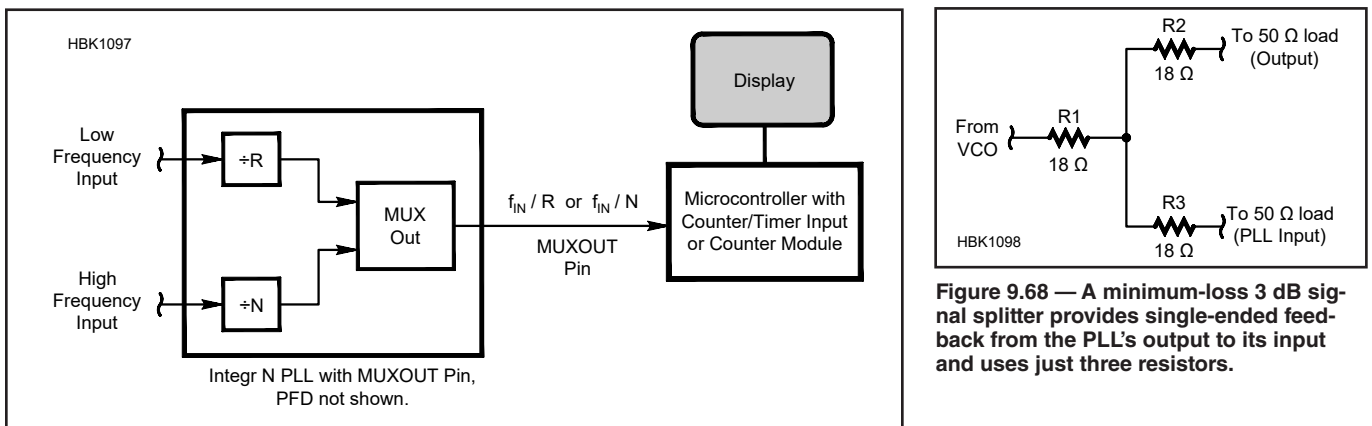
HBK1097

Display

Low Frequency Input

÷R

MUX Out

$f_{IN}$ / R or $f_{IN}$ / N

MUXOUT Pin

Microcontroller with Counter/Timer Input or Counter Module

High Frequency Input

÷N

Integr N PLL with MUXOUT Pin, PFD not shown.

R2
18 Ω
To 50 Ω load (Output)

From VCO

R1
18 Ω

R3
18 Ω
To 50 Ω load (PLL Input)

HBK1098

**Figure 9.68 — A minimum-loss 3 dB signal splitter provides single-ended feedback from the PLL's output to its input and uses just three resistors.**